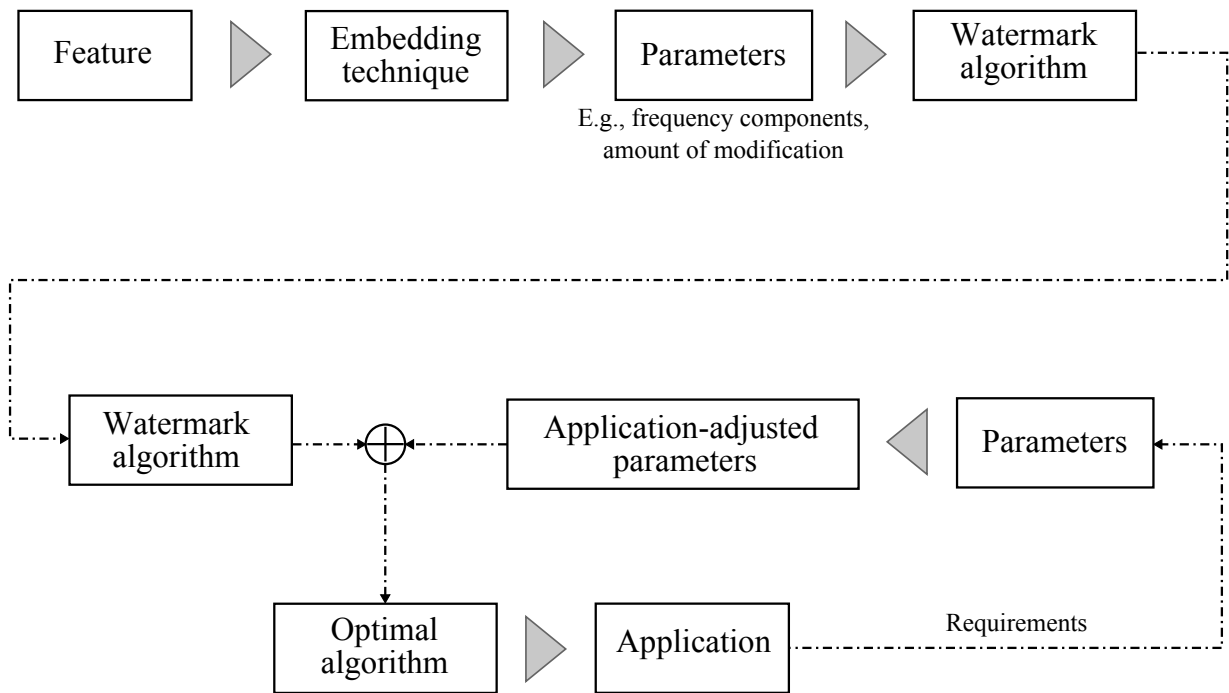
Feature

Embedding technique

Parameters

E.g., frequency components, amount of modification

Watermark algorithm

Watermark algorithm

Application-adjusted parameters

Parameters

Optimal algorithm

Application

Requirements